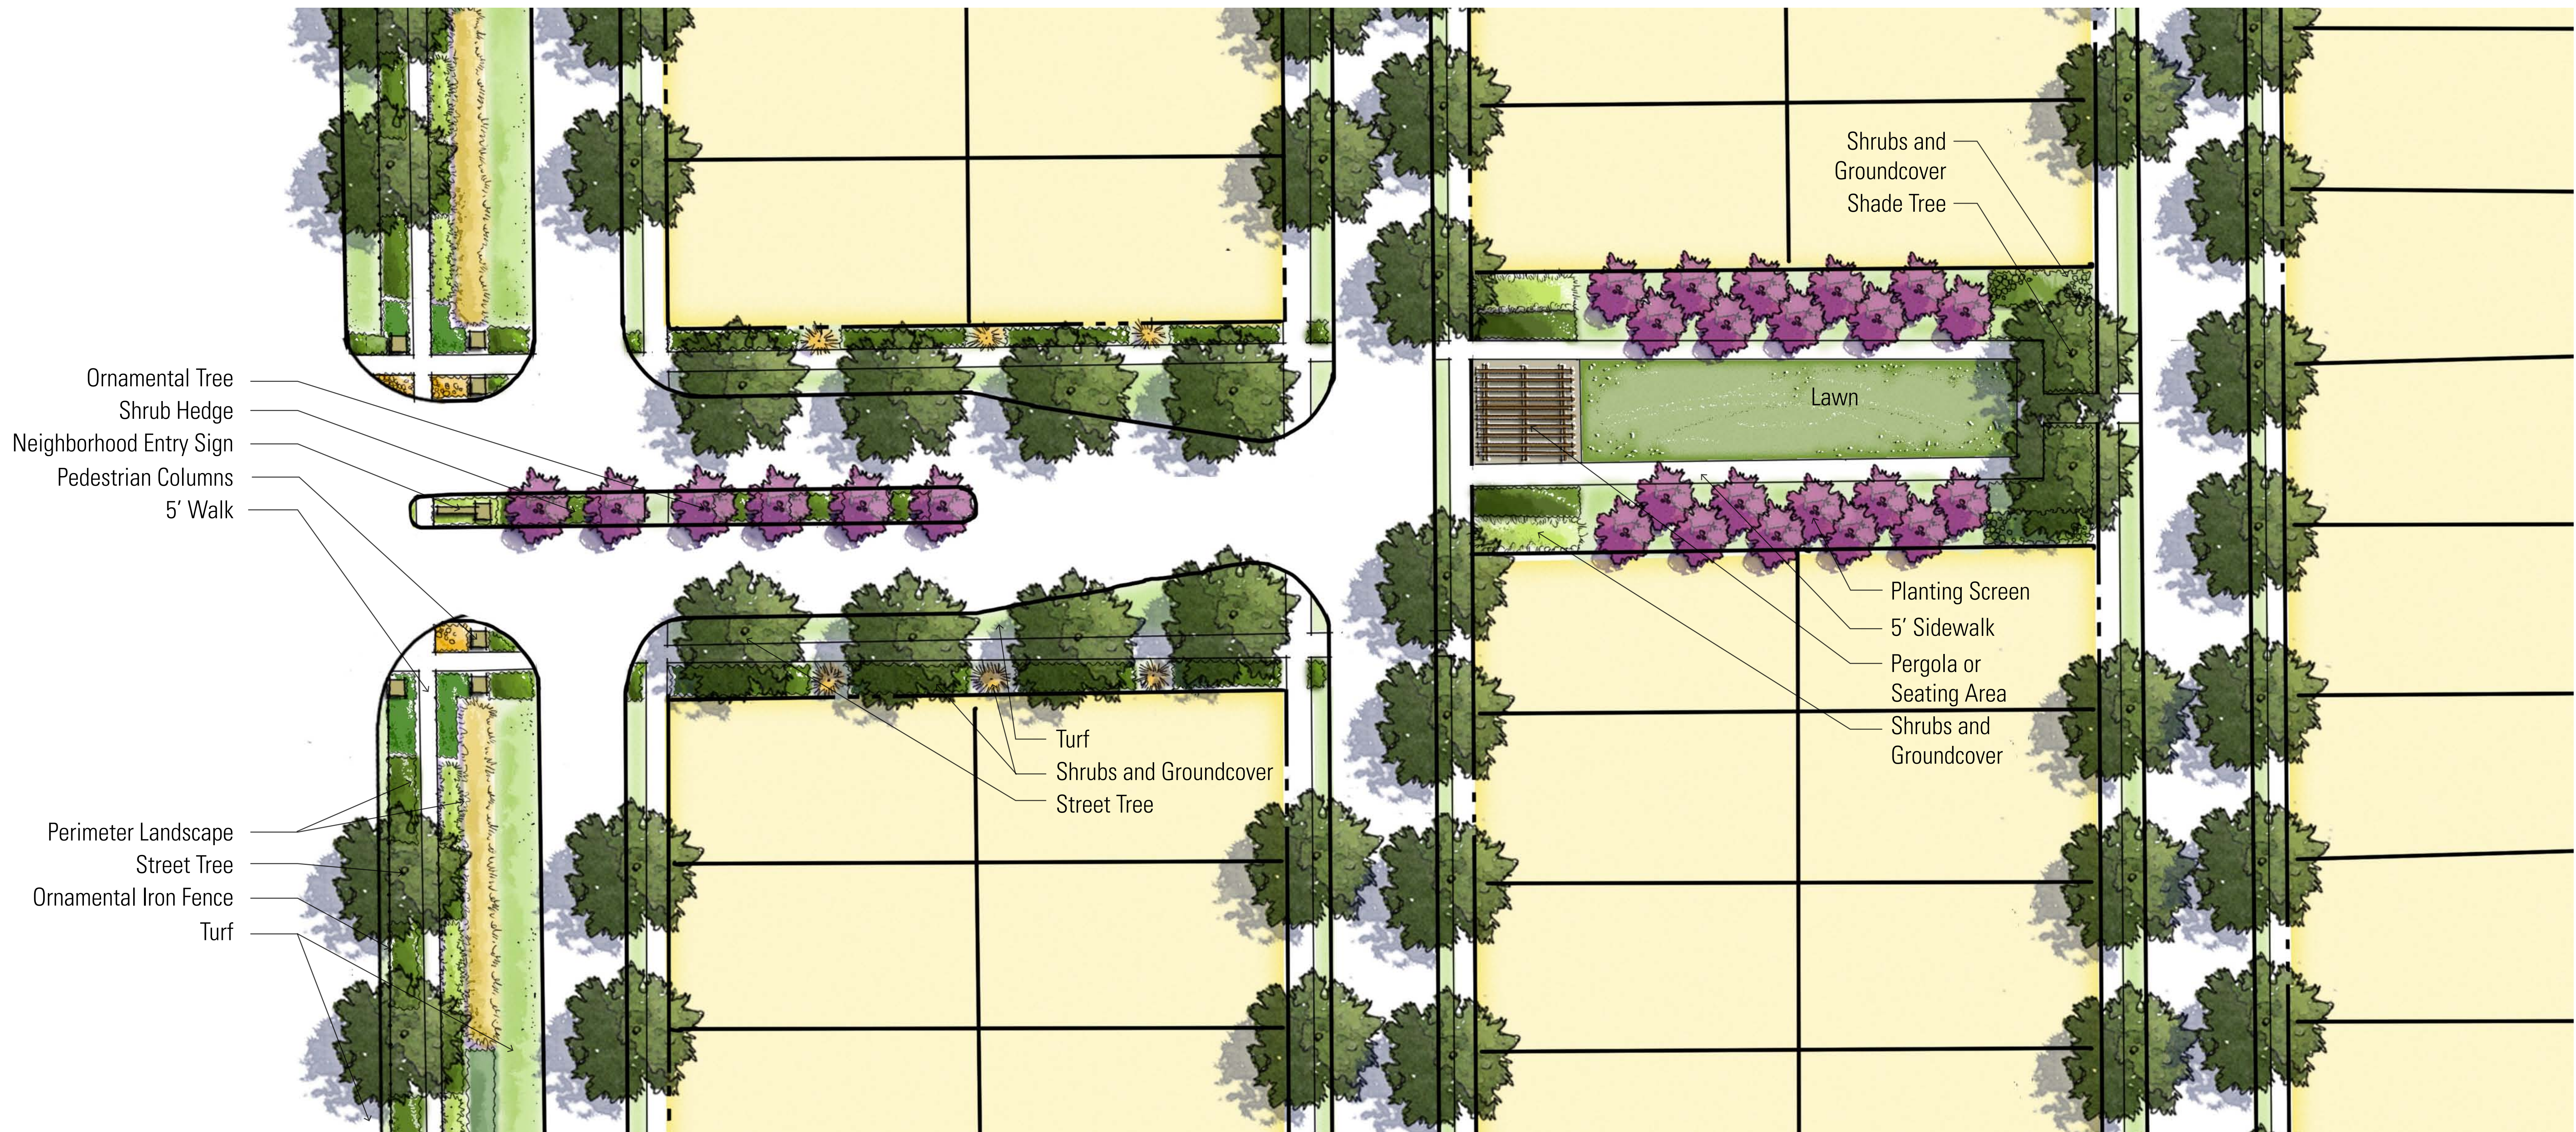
Ornamental Tree
Shrub Hedge
Neighborhood Entry Sign
Pedestrian Columns
5' Walk

Perimeter Landscape
Street Tree
Ornamental Iron Fence
Turf

Turf
Shrubs and Groundcover
Street Tree

Shrubs and Groundcover
Shade Tree

Lawn

Planting Screen
5' Sidewalk
Pergola or Seating Area
Shrubs and Groundcover